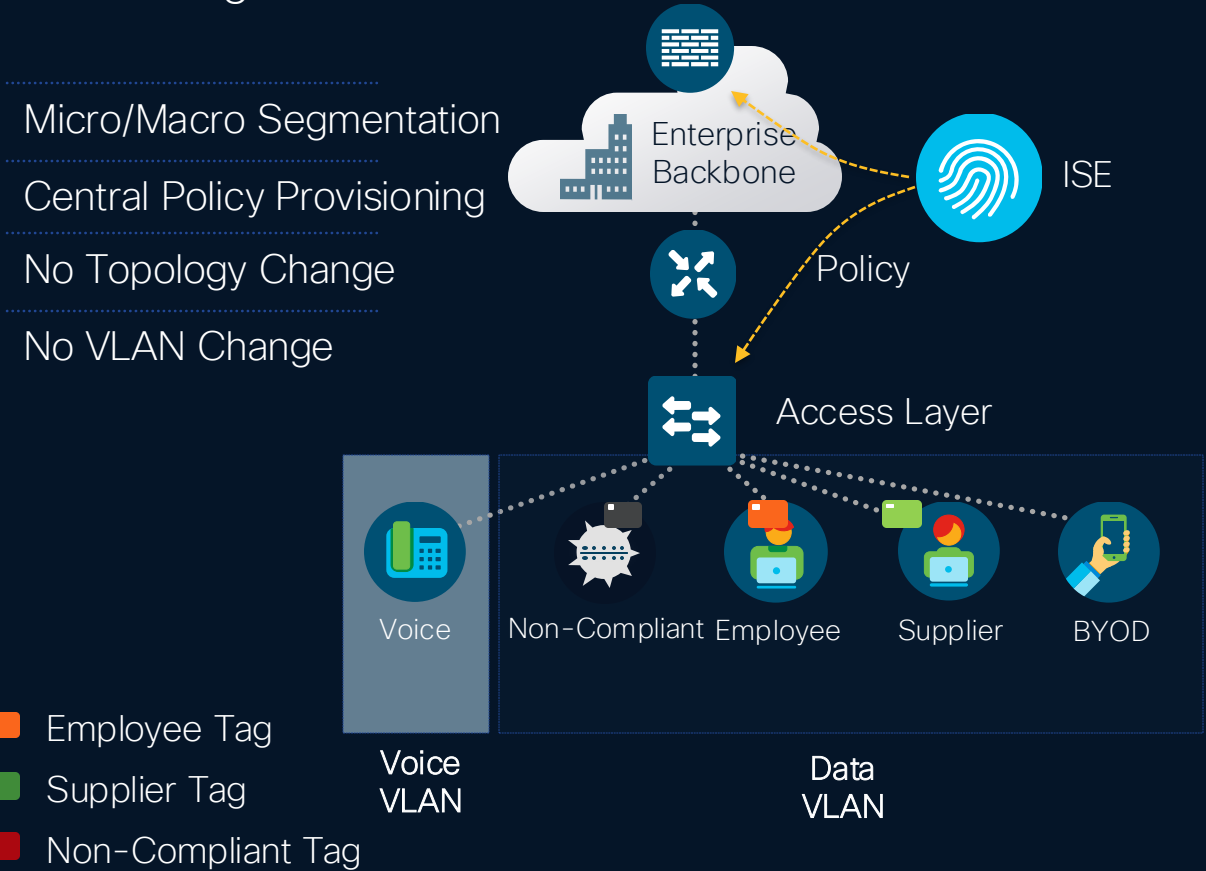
Micro/Macro Segmentation

Central Policy Provisioning

No Topology Change

No VLAN Change

Enterprise Backbone

ISE

Policy

Access Layer

Voice

Non-Compliant

Employee

Supplier

BYOD

Voice VLAN

Data VLAN

Employee Tag

Supplier Tag

Non-Compliant Tag